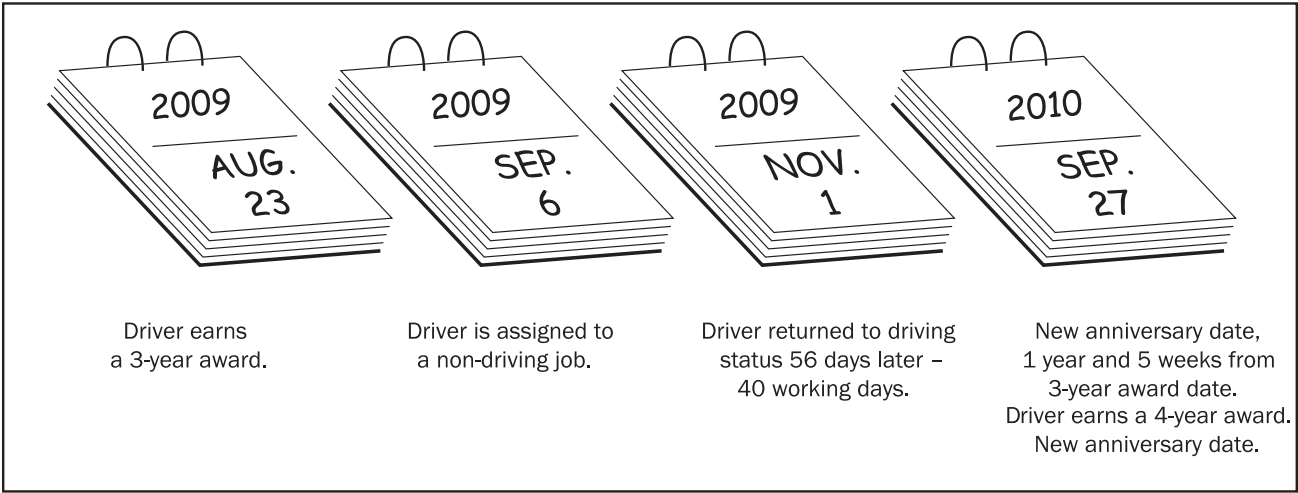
2009
AUG.
23

2009
SEP.
6

2009
NOV.
1

2010
SEP.
27

Driver earns a 3-year award.

Driver is assigned to a non-driving job.

Driver returned to driving status 56 days later – 40 working days.

New anniversary date, 1 year and 5 weeks from 3-year award date. Driver earns a 4-year award. New anniversary date.